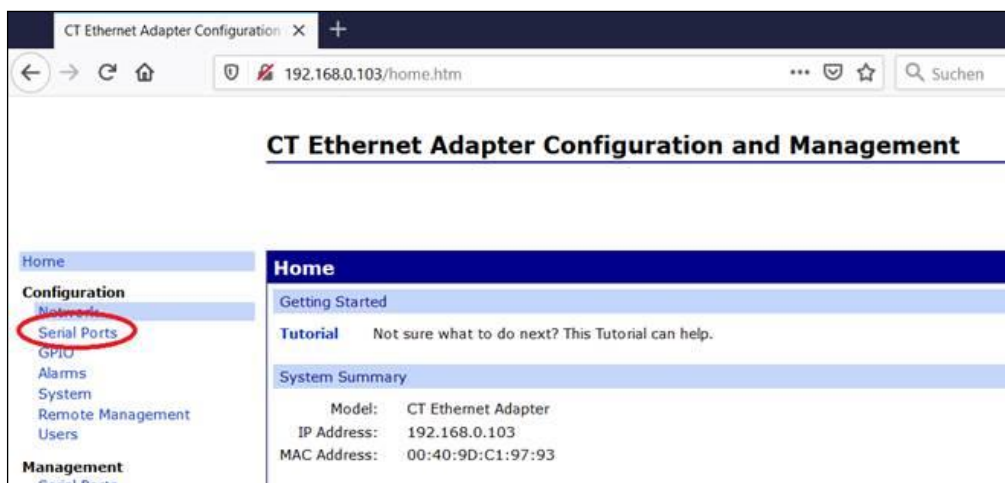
CT Ethernet Adapter Configuration ×
+
192.168.0.103/home.htm
Suchen

CT Ethernet Adapter Configuration and Management

Home
Configuration
Network
Serial Ports
GPIO
Alarms
System
Remote Management
Users
Management
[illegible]

Home
Getting Started
Tutorial Not sure what to do next? This Tutorial can help.
System Summary
Model: CT Ethernet Adapter
IP Address: 192.168.0.103
MAC Address: 00:40:9D:C1:97:93